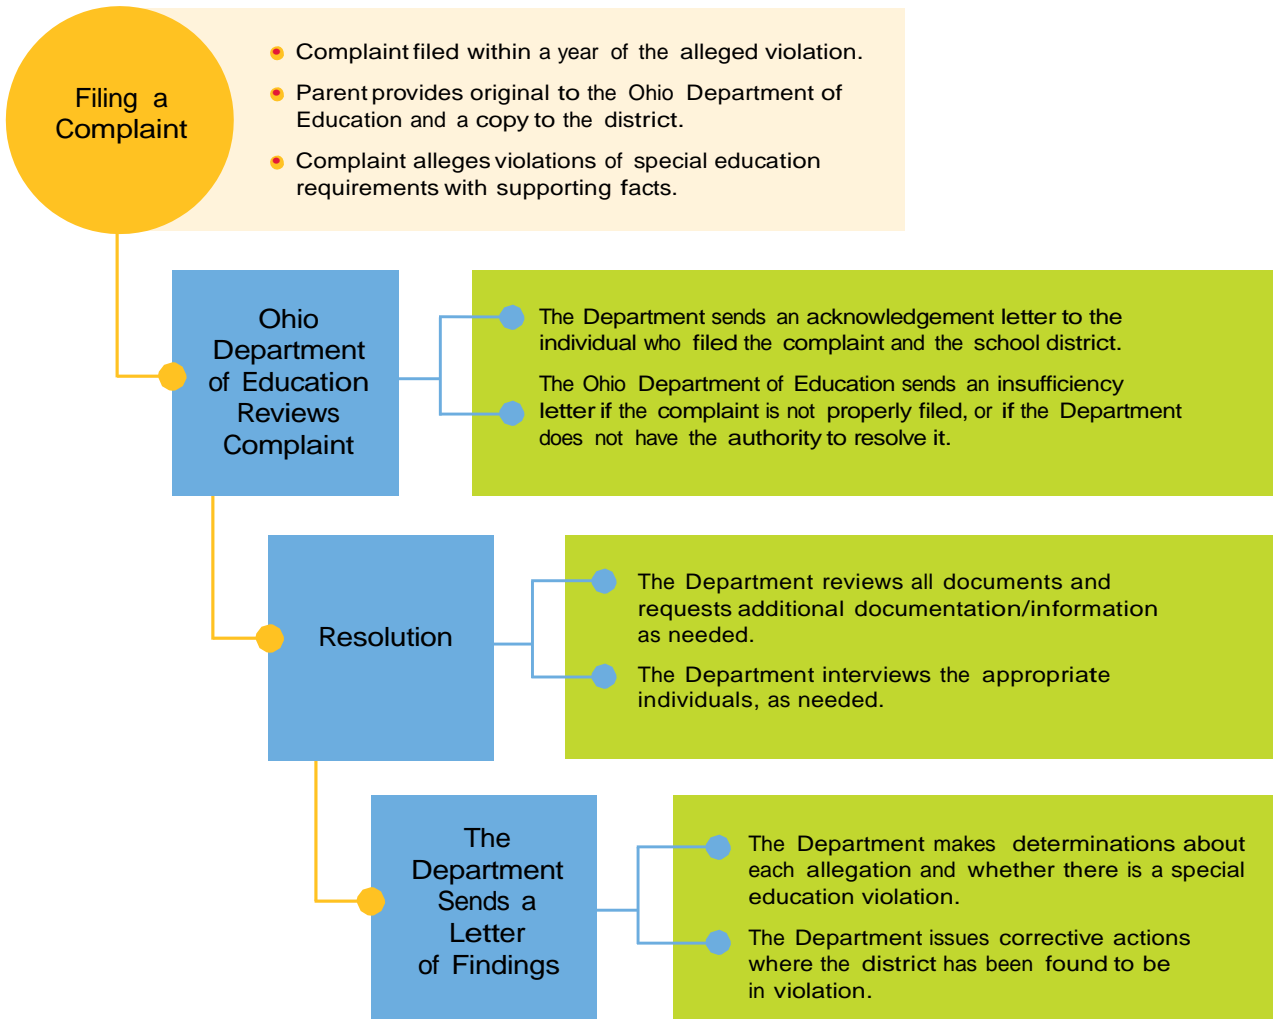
Filing a Complaint

Complaint filed within a year of the alleged violation.

Parent provides original to the Ohio Department of Education and a copy to the district.

Complaint alleges violations of special education requirements with supporting facts.

Ohio Department of Education Reviews Complaint

The Department sends an acknowledgement letter to the individual who filed the complaint and the school district.

The Ohio Department of Education sends an insufficiency letter if the complaint is not properly filed, or if the Department does not have the authority to resolve it.

Resolution

The Department reviews all documents and requests additional documentation/information as needed.

The Department interviews the appropriate individuals, as needed.

The Department Sends a Letter of Findings

The Department makes determinations about each allegation and whether there is a special education violation.

The Department issues corrective actions where the district has been found to be in violation.